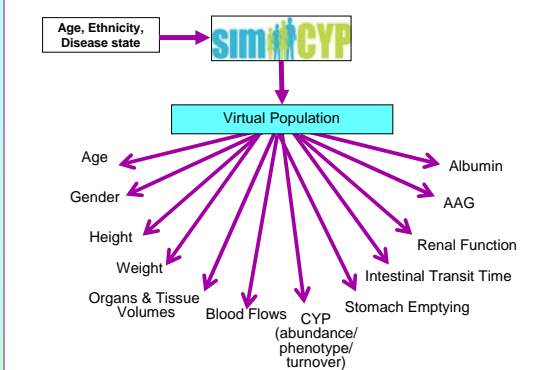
Age, Ethnicity, Disease state

SIMCYP

Virtual Population

Age

Gender

Height

Weight

Organs & Tissue Volumes

Blood Flows

CYP (abundance/ phenotype/ turnover)

Stomach Emptying

Intestinal Transit Time

Renal Function

AAG

Albumin